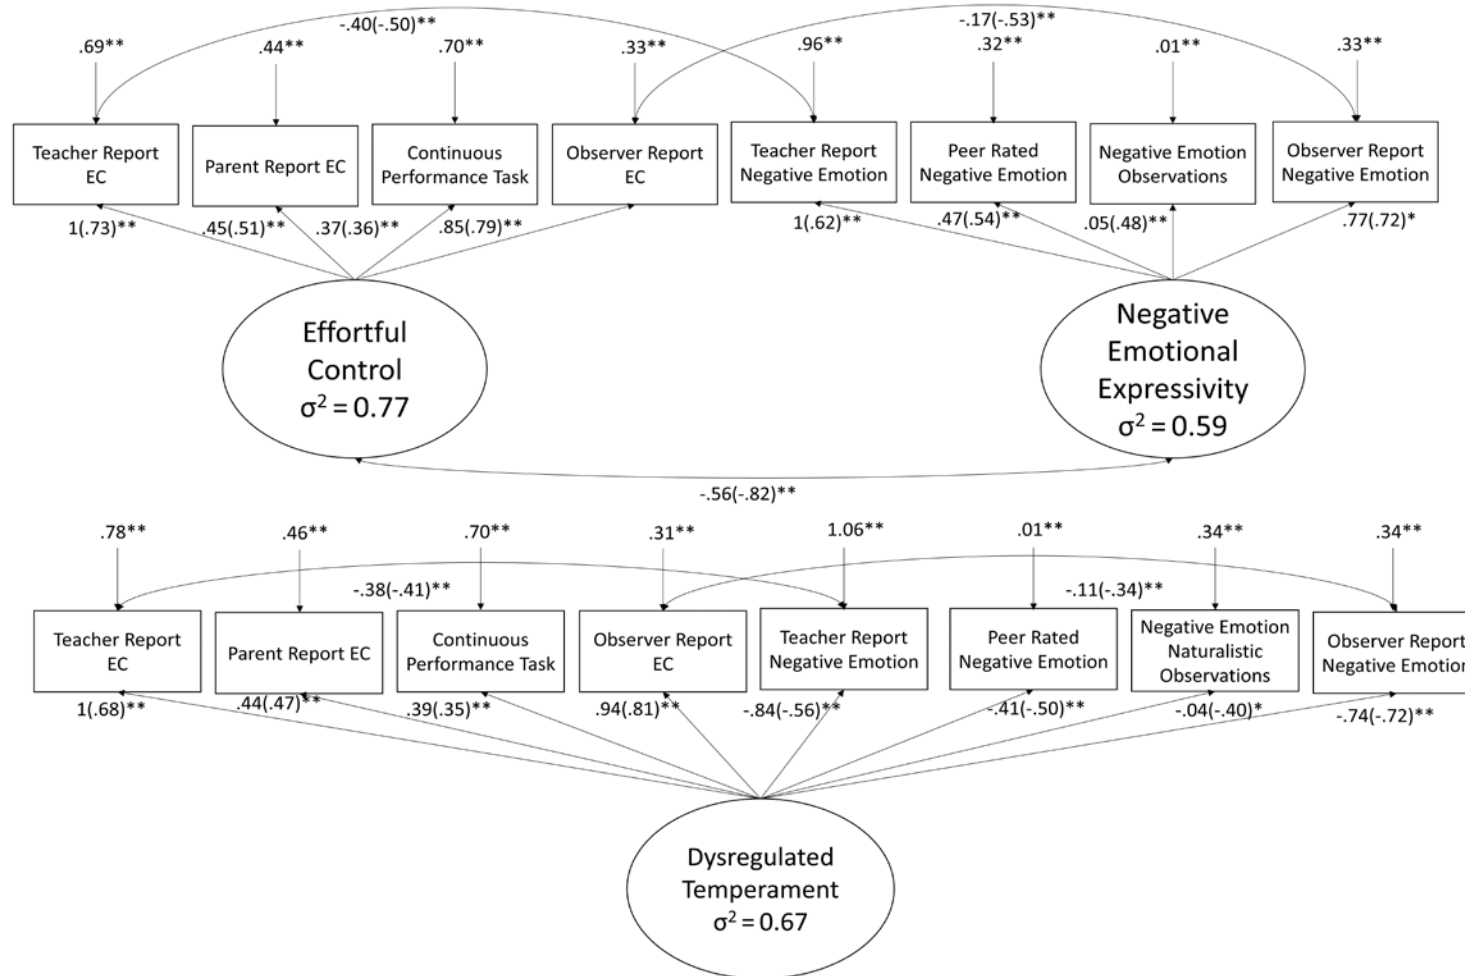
-.40(-.50)**

-.17(-.53)**

.69** .44** .70** .33** .96** .32** .01** .33**

Teacher Report EC

Parent Report EC

Continuous Performance Task

Observer Report EC

Teacher Report Negative Emotion

Peer Rated Negative Emotion

Negative Emotion Observations

Observer Report Negative Emotion

1(.73)** .45(.51)** .37(.36)** .85(.79)** 1(.62)** .47(.54)** .05(.48)** .77(.72)*

Effortful Control $\sigma^2 = 0.77$

Negative Emotional Expressivity $\sigma^2 = 0.59$

-.56(-.82)**

.78** .46** .70** .31** 1.06** .01** .34** .34**

-.38(-.41)**

-.11(-.34)**

Teacher Report EC

Parent Report EC

Continuous Performance Task

Observer Report EC

Teacher Report Negative Emotion

Peer Rated Negative Emotion

Negative Emotion Naturalistic Observations

Observer Report Negative Emotio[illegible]

1(.68)** .44(.47)** .39(.35)** .94(.81)** -.84(-.56)** -.41(-.50)** -.04(-.40)* -.74(-.72)**

Dysregulated Temperament $\sigma^2 = 0.67$